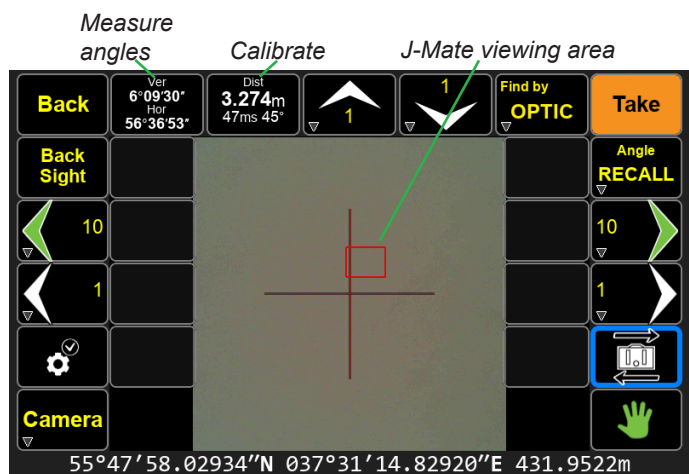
Measure angles

Calibrate

J-Mate viewing area

Back

Ver
6°09′30″
Hor
56°36′53″

Dist
3.274m
47ms 45°

1

1

Find by
OPTIC

Take

Back Sight

Angle
RECALL

10

10

1

1

Camera

55°47′58.02934″N 037°31′14.82920″E 431.9522m